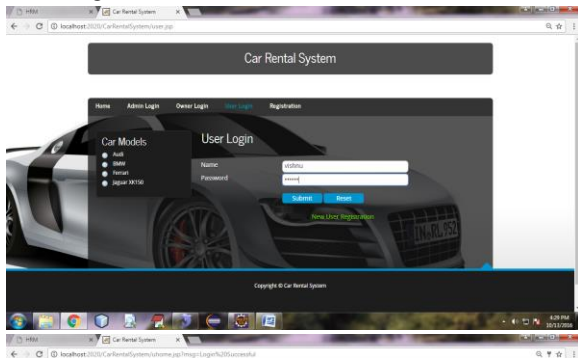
HRM
Car Rental System
localhost:2020/CarRentalSystem/user.jsp

Car Rental System

Home
Admin Login
Owner Login
User Login
Registration

Car Models
Audi
BMW
Ferrari
Jaguar XK150

User Login
Name
vishnu
Password
••••••
Submit
Reset
New User Registration

IN-RL 752

Copyright © Car Rental System

4:29 PM
10/11/2016

HRM
Car Rental System
localhost:2020/CarRentalSystem/uhome.jsp?msg=Login%20successful